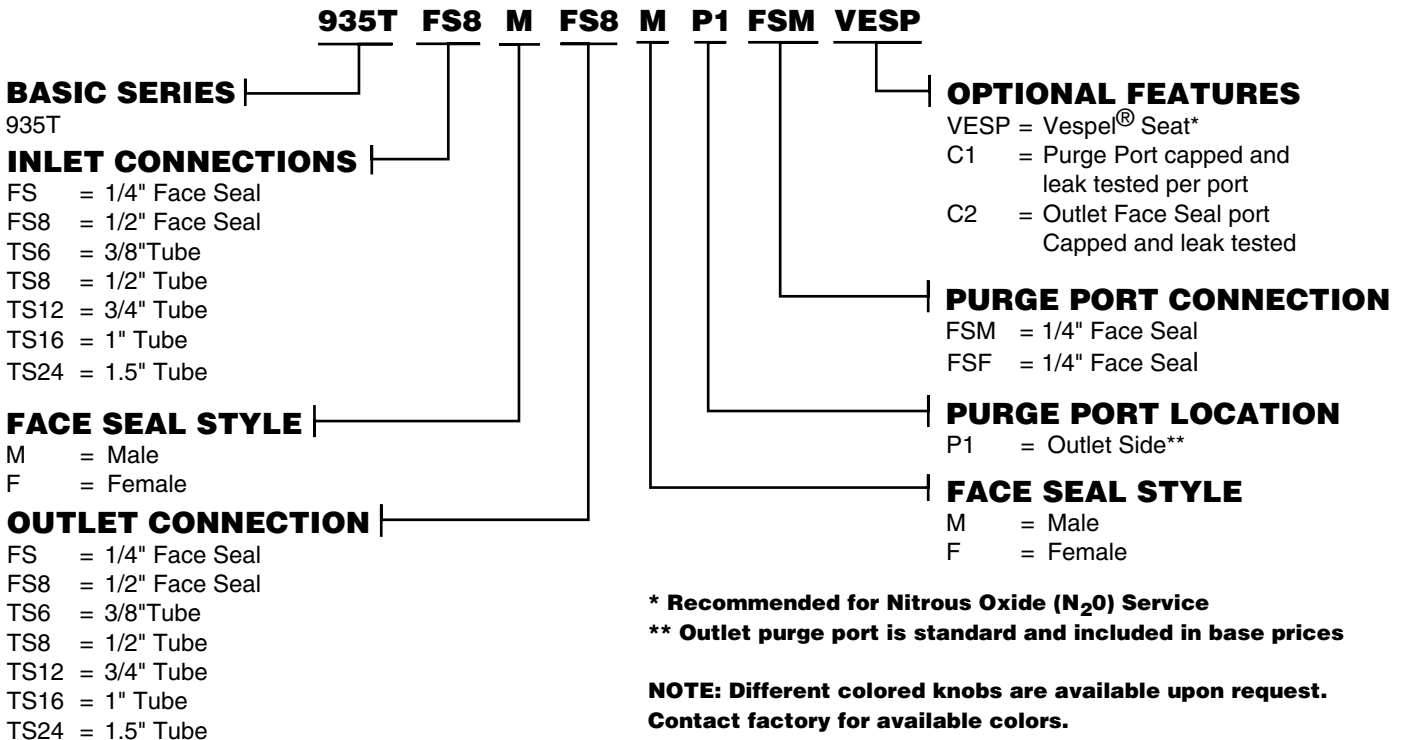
935T FS8 M FS8 M P1 FSM VESP

BASIC SERIES
935T

INLET CONNECTIONS
FS = 1/4" Face Seal
FS8 = 1/2" Face Seal
TS6 = 3/8"Tube
TS8 = 1/2" Tube
TS12 = 3/4" Tube
TS16 = 1" Tube
TS24 = 1.5" Tube

FACE SEAL STYLE
M = Male
F = Female

OUTLET CONNECTION
FS = 1/4" Face Seal
FS8 = 1/2" Face Seal
TS6 = 3/8"Tube
TS8 = 1/2" Tube
TS12 = 3/4" Tube
TS16 = 1" Tube
TS24 = 1.5" Tube

OPTIONAL FEATURES
VESP = Vespel® Seat*
C1 = Purge Port capped and leak tested per port
C2 = Outlet Face Seal port Capped and leak tested

PURGE PORT CONNECTION
FSM = 1/4" Face Seal
FSF = 1/4" Face Seal

PURGE PORT LOCATION
P1 = Outlet Side**

FACE SEAL STYLE
M = Male
F = Female

* Recommended for Nitrous Oxide ($N_20$) Service
** Outlet purge port is standard and included in base prices

NOTE: Different colored knobs are available upon request. Contact factory for available colors.